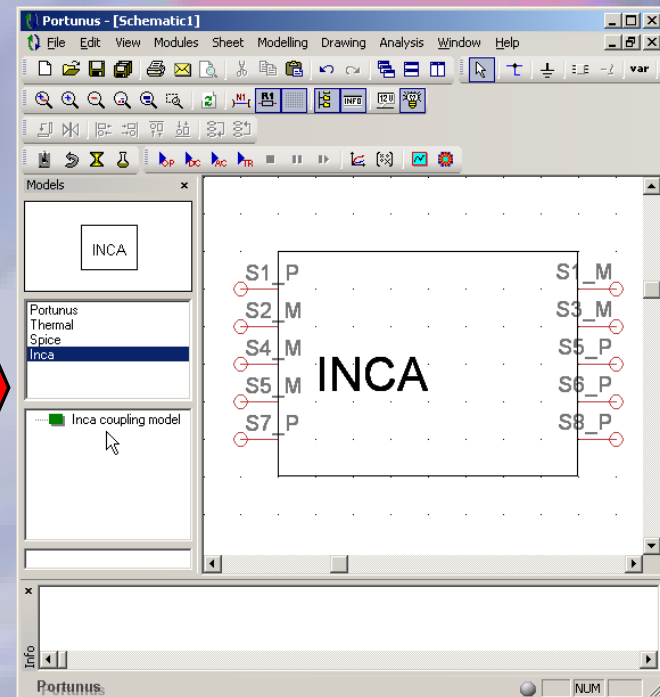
Portunus - [Schematic1]

File Edit View Modules Sheet Modelling Drawing Analysis Window Help

var

Models ×

INCA

Portunus
Thermal
Spice
Inca

Inca coupling model

S1_P
S2_M
S4_M
S5_M
S7_P

INCA

S1_M
S3_M
S5_P
S6_P
S8_P

×

Info

Portunus

NUM